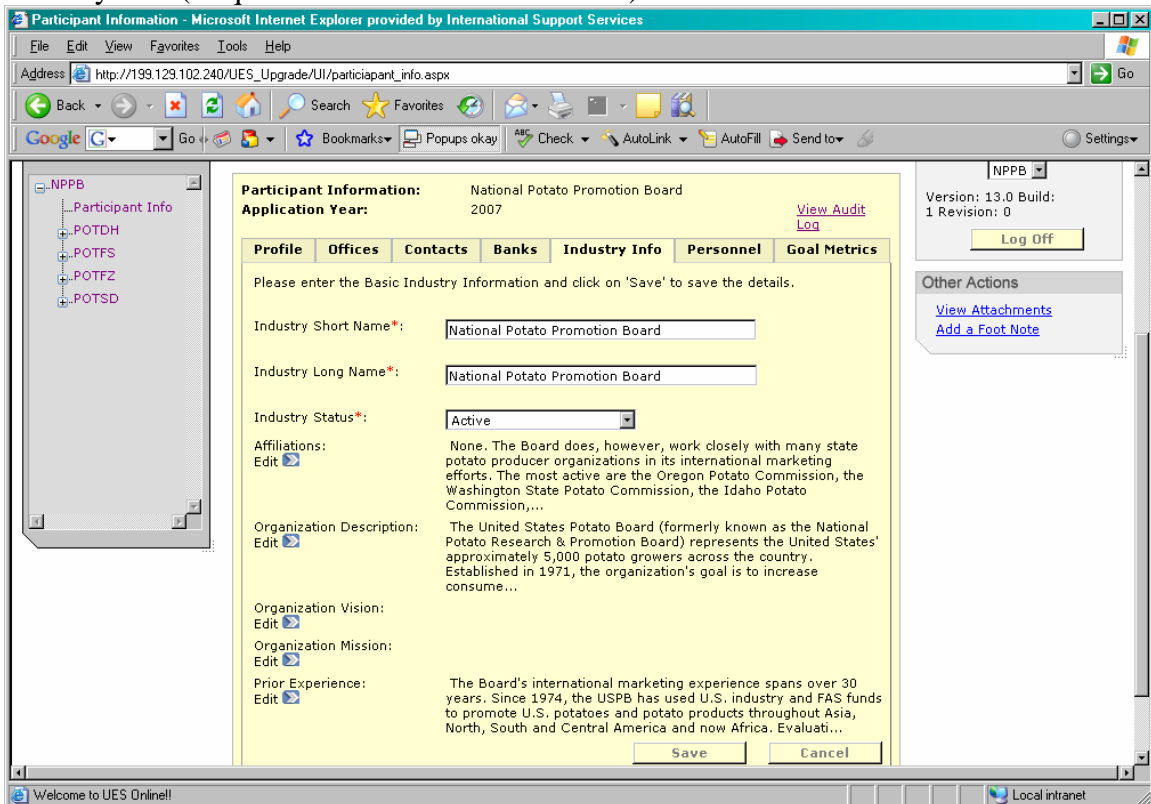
Participant Information - Microsoft Internet Explorer provided by International Support Services

File Edit View Favorites Tools Help

Address http://199.129.102.240/UES_Upgrade/UI/particiapant_info.aspx Go

Back Search Favorites

Google Go Bookmarks Popups okay Check AutoLink AutoFill Send to Settings

NPPB
Participant Info
POTDH
POTFS
POTFZ
POTSD

Participant Information: National Potato Promotion Board
Application Year: 2007
View Audit Log

| Profile | Offices | Contacts | Banks | Industry Info | Personnel | Goal Metrics |
|---|---|---|---|---|---|---|

Please enter the Basic Industry Information and click on 'Save' to save the details.

Industry Short Name*: National Potato Promotion Board

Industry Long Name*: National Potato Promotion Board

Industry Status*: Active

Affiliations:
Edit
None. The Board does, however, work closely with many state potato producer organizations in its international marketing efforts. The most active are the Oregon Potato Commission, the Washington State Potato Commission, the Idaho Potato Commission,...

Organization Description:
Edit
The United States Potato Board (formerly known as the National Potato Research & Promotion Board) represents the United States' approximately 5,000 potato growers across the country. Established in 1971, the organization's goal is to increase consume...

Organization Vision:
Edit

Organization Mission:
Edit

Prior Experience:
Edit
The Board's international marketing experience spans over 30 years. Since 1974, the USPB has used U.S. industry and FAS funds to promote U.S. potatoes and potato products throughout Asia, North, South and Central America and now Africa. Evaluati...

Save Cancel

NPPB
Version: 13.0 Build: 1 Revision: 0
Log Off

Other Actions
View Attachments
Add a Foot Note

Welcome to UES Online!!
Local intranet